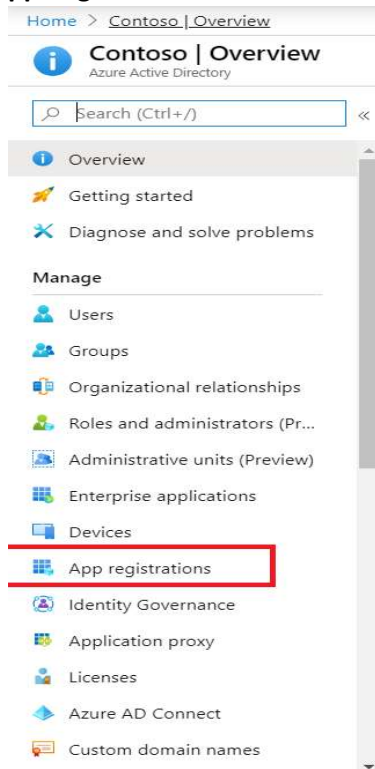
Home > Contoso | Overview

Contoso | Overview
Azure Active Directory

Search (Ctrl+/)

«

Overview
Getting started
Diagnose and solve problems

Manage

Users
Groups
Organizational relationships
Roles and administrators (Pr...
Administrative units (Preview)
Enterprise applications
Devices
App registrations
Identity Governance
Application proxy
Licenses
Azure AD Connect
Custom domain names